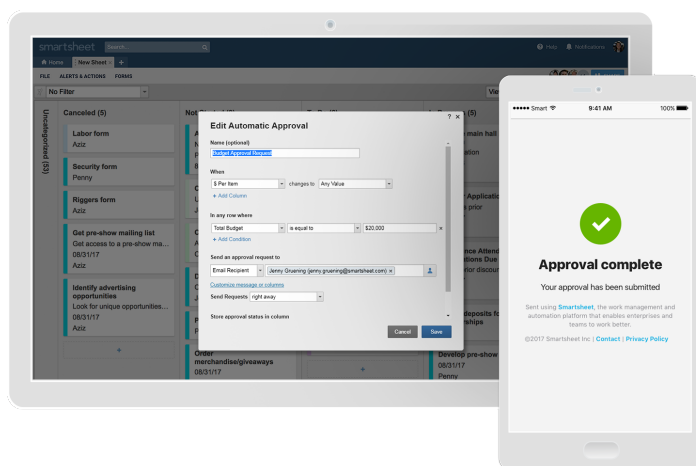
smartsheet Search Help Notifications

Home New Sheet + 

FILE ALERTS & ACTIONS FORMS

No Filter

Uncategorized (53)

Canceled (5)

Labor form
Aziz

Security form
Penny

Riggers form
Aziz

Get pre-show mailing list
Get access to a pre-show ma...
08/31/17

Identify advertising opportunities
Look for unique opportunities...
08/31/17
Aziz

+

Edit Automatic Approval

Name (optional)
Budget Approval Request

When
$ Per Item changes to Any Value
+ Add Column

In any row where
Total Budget is equal to $20,000
+ Add Condition

Send an approval request to
Email Recipient Jenny Gruening (jenny.gruening@smartsheet.com)
Customize message or columns
Send Requests right away

Store approval status in column

Cancel Save

Order merchandise/giveaways
08/31/17

Develop pre-show
08/31/17
Penny

Smart 9:41 AM 100%

Approval complete

Your approval has been submitted

Sent using Smartsheet, the work management and automation platform that enables enterprises and teams to work better.

©2017 Smartsheet Inc | Contact | Privacy Policy